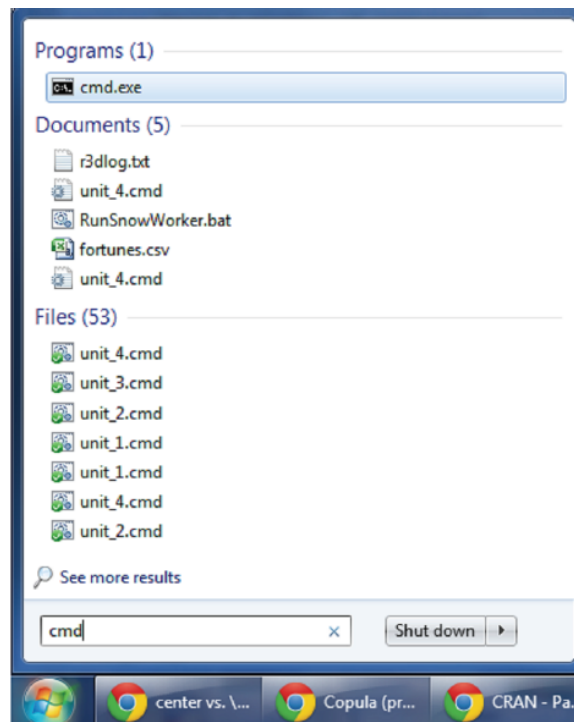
Programs (1)

cmd.exe

Documents (5)

r3dlog.txt

unit_4.cmd

RunSnowWorker.bat

fortunes.csv

unit_4.cmd

Files (53)

unit_4.cmd

unit_3.cmd

unit_2.cmd

unit_1.cmd

unit_1.cmd

unit_4.cmd

unit_2.cmd

See more results

cmd

Shut down

center vs. \...

Copula (pr...

CRAN - Pa...